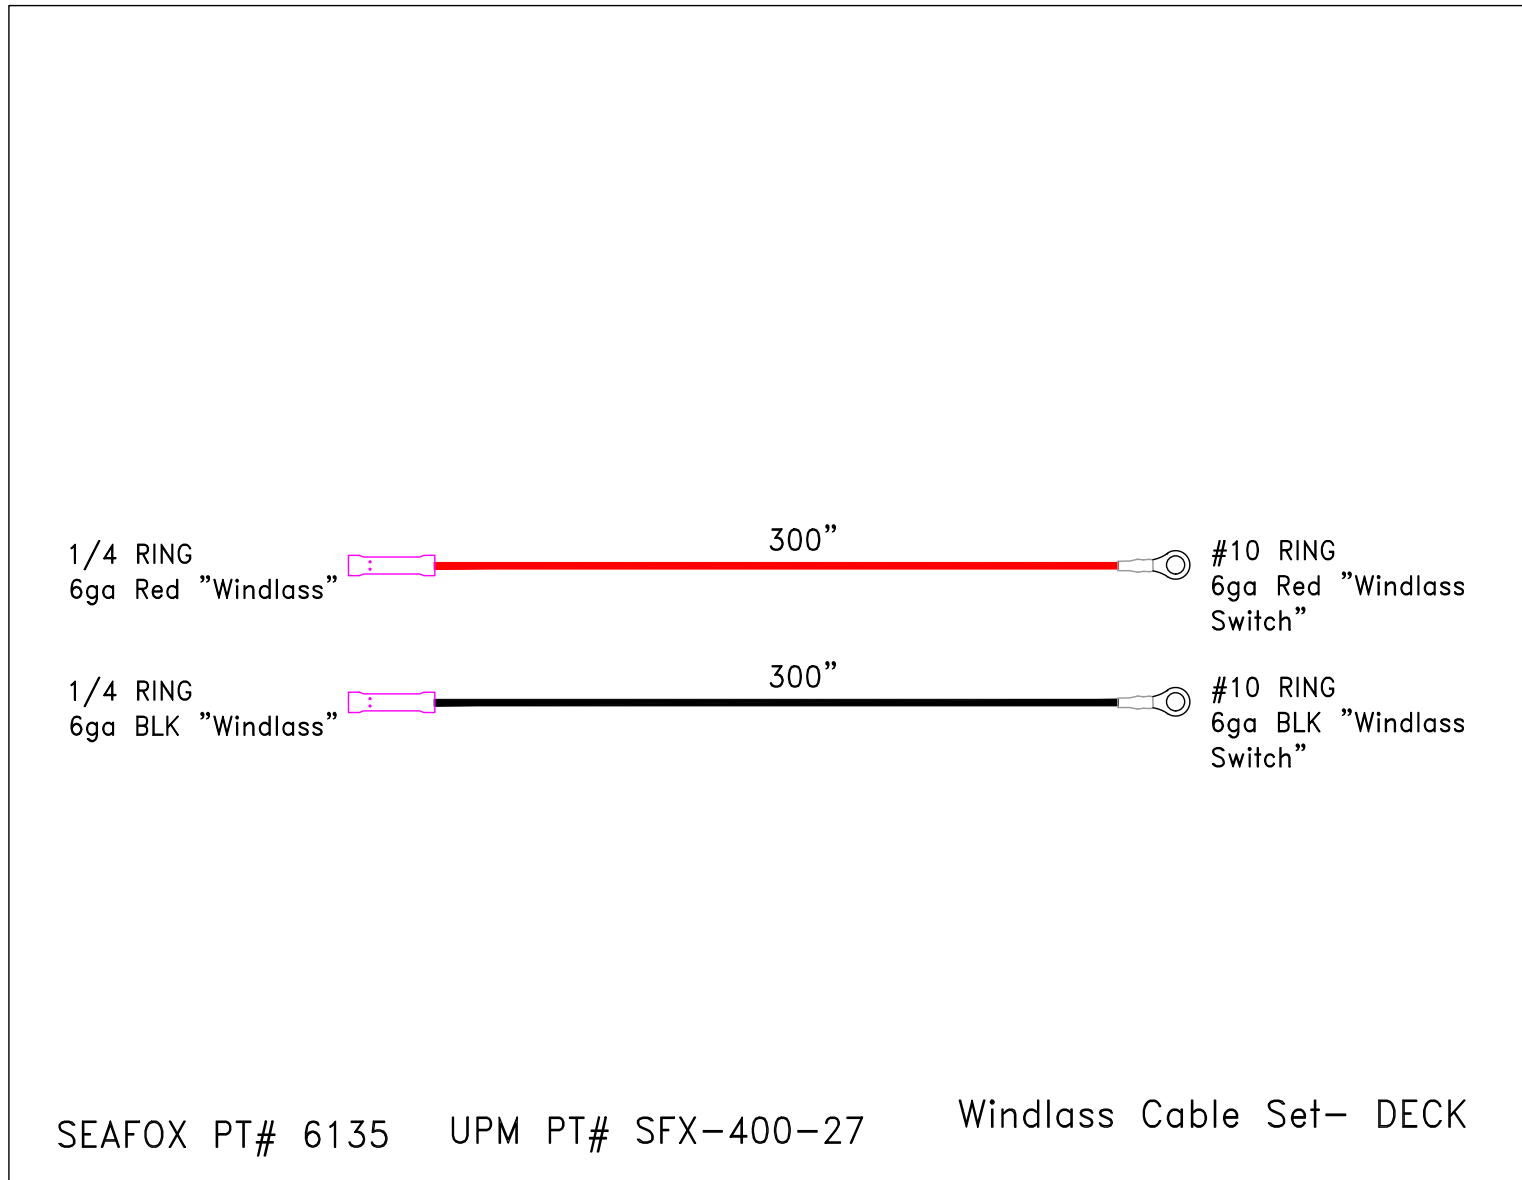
1/4 RING
6ga Red "Windlass"

300"

#10 RING
6ga Red "Windlass Switch"

1/4 RING
6ga BLK "Windlass"

300"

#10 RING
6ga BLK "Windlass Switch"

SEAFOX PT# 6135 UPM PT# SFX-400-27

Windlass Cable Set- DECK